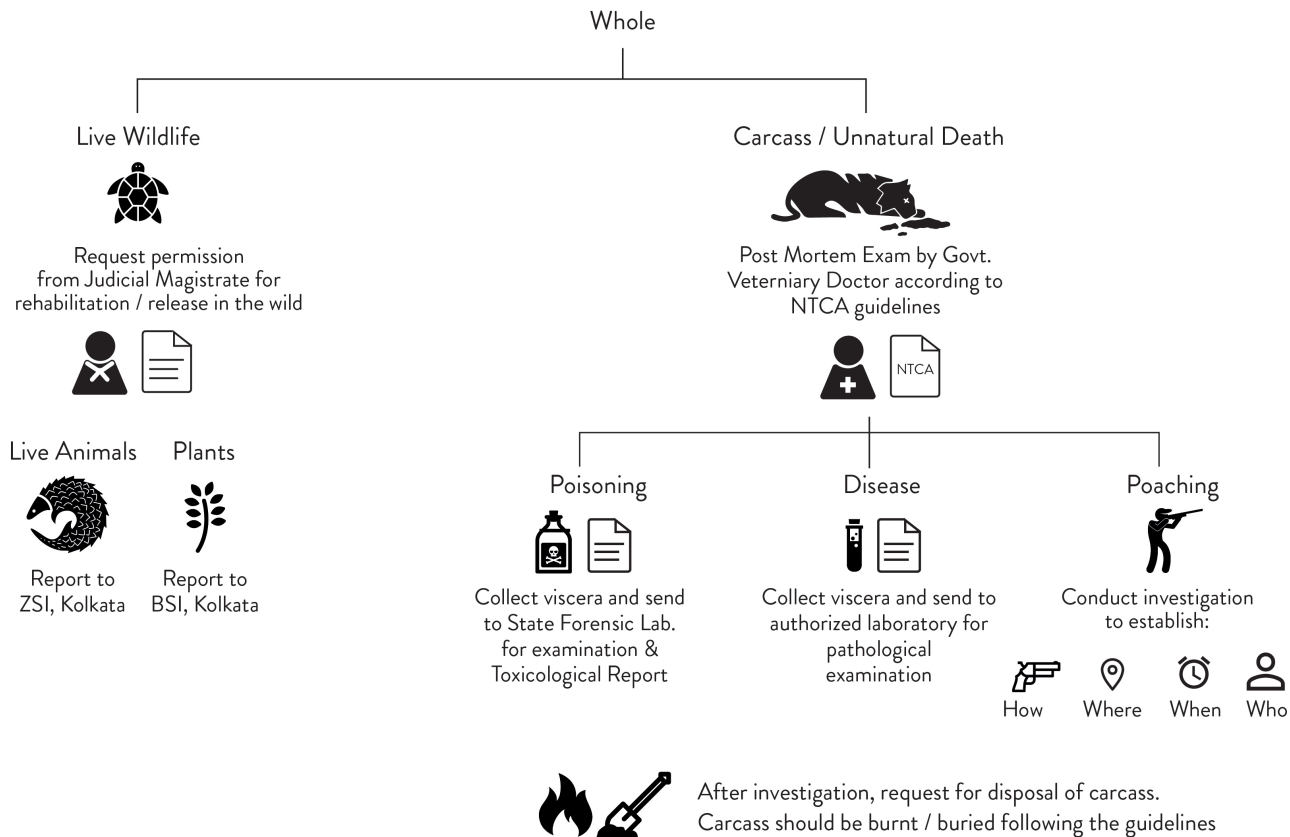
Whole

Live Wildlife

Request permission from Judicial Magistrate for rehabilitation / release in the wild

Live Animals

Report to ZSI, Kolkata

Plants

Report to BSI, Kolkata

Carcass / Unnatural Death

Post Mortem Exam by Govt. Veterniary Doctor according to NTCA guidelines

NTCA

Poisoning

Collect viscera and send to State Forensic Lab. for examination & Toxicological Report

Disease

Collect viscera and send to authorized laboratory for pathological examination

Poaching

Conduct investigation to establish:

How Where When Who

After investigation, request for disposal of carcass. Carcass should be burnt / buried following the guidelines